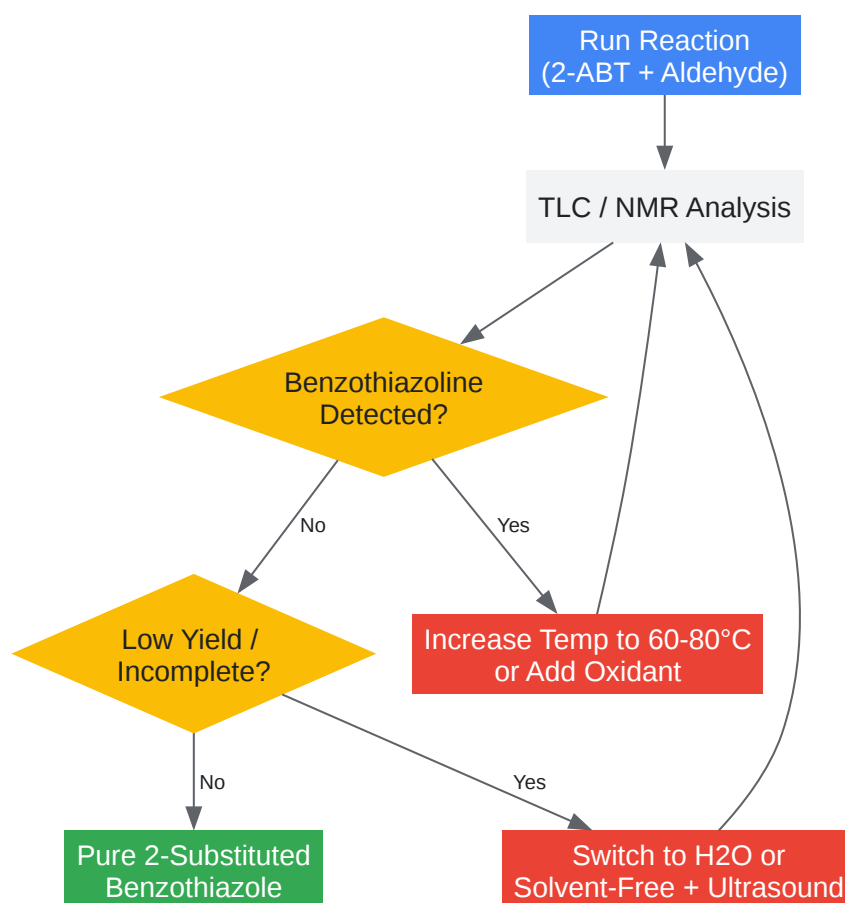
Run Reaction
(2-ABT + Aldehyde)

TLC / NMR Analysis

Benzothiazoline
Detected?

No

Yes

Low Yield /
Incomplete?

Increase Temp to 60-80°C
or Add Oxidant

No

Yes

Pure 2-Substituted
Benzothiazole

Switch to H2O or
Solvent-Free + Ultrasound